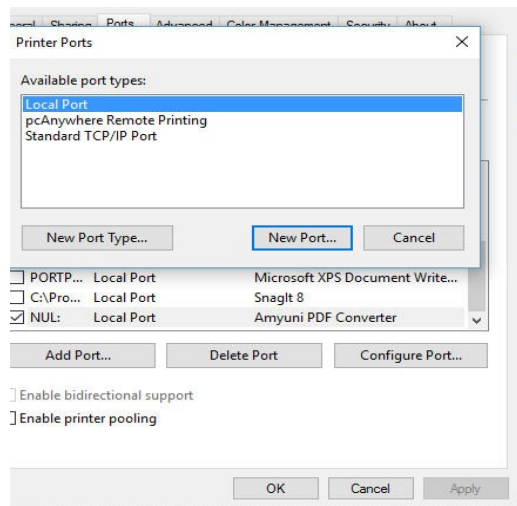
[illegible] Sharing Ports Advanced Color Management Security About

Printer Ports ×

Available port types:

Local Port
pcAnywhere Remote Printing
Standard TCP/IP Port

New Port Type... New Port... Cancel

| | | |
|---|---|---|
| PORTP... | Local Port | Microsoft XPS Document Write... |
| C:\Pro... | Local Port | SnagIt 8 |
| NUL: | Local Port | Amyuni PDF Converter |

Add Port... Delete Port Configure Port...

Enable bidirectional support

Enable printer pooling

OK Cancel Apply